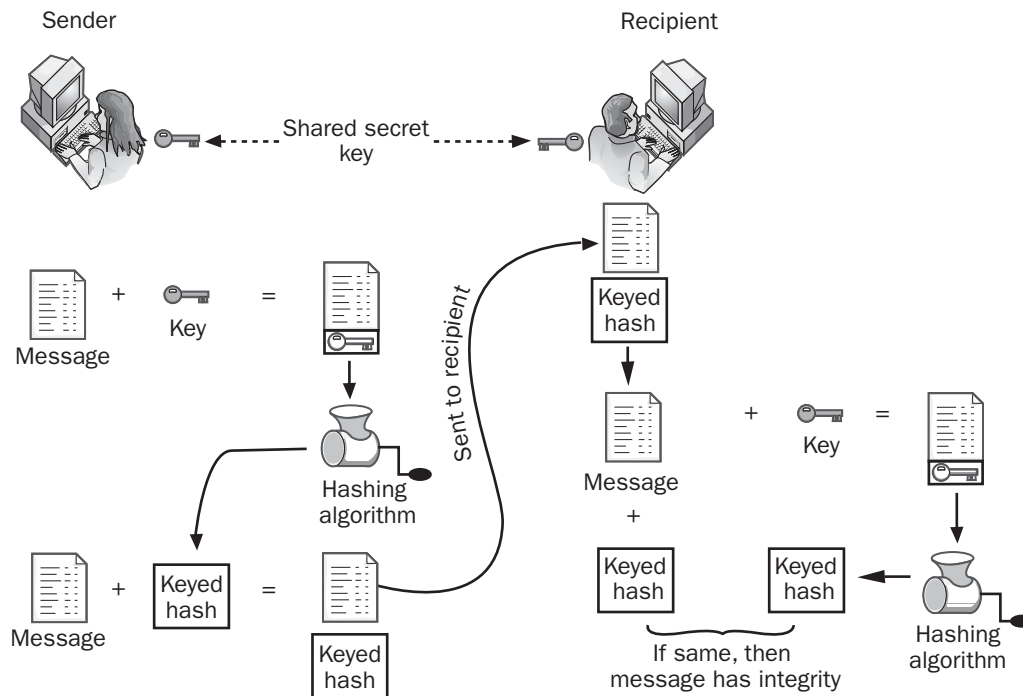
Sender

Recipient

Shared secret key

Message + Key =

Hashing algorithm

Message + Keyed hash =

Keyed hash

Sent to recipient

Keyed hash

Message + Key =

+

Keyed hash

Keyed hash

Hashing algorithm

If same, then message has integrity